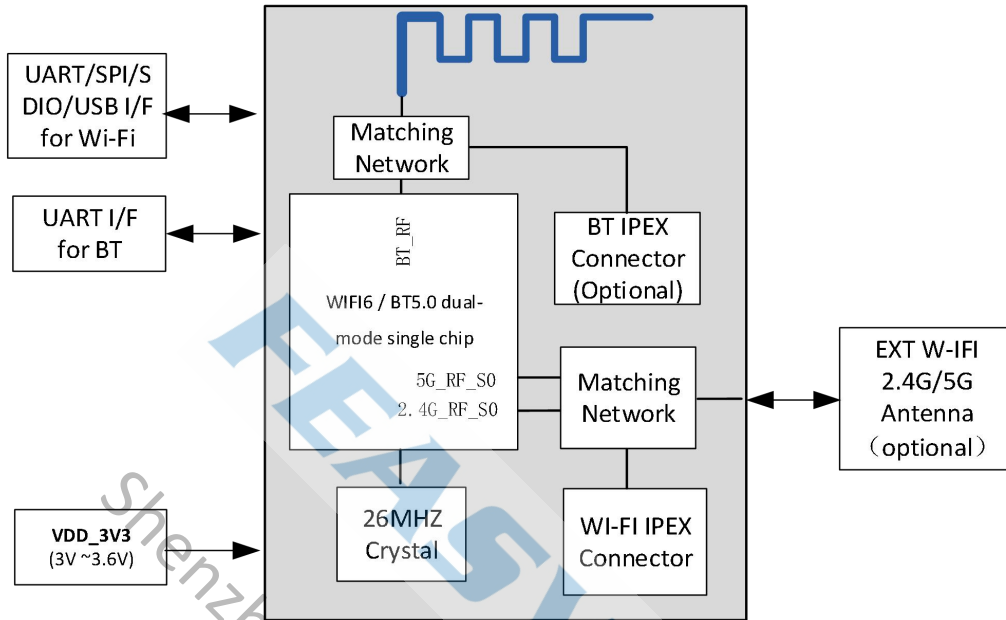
UART/SPI/SDIO/USB I/F for Wi-Fi

UART I/F for BT

VDD_3V3
(3V ~3.6V)

Matching Network

BT_RF

WIFI6 / BT5.0 dual-mode single chip

5G_RF_S0
2.4G_RF_S0

BT IPEX Connector (Optional)

Matching Network

26MHZ Crystal

WI-FI IPEX Connector

EXT W-IFI 2.4G/5G Antenna （optional）

FEASY

Shenzh